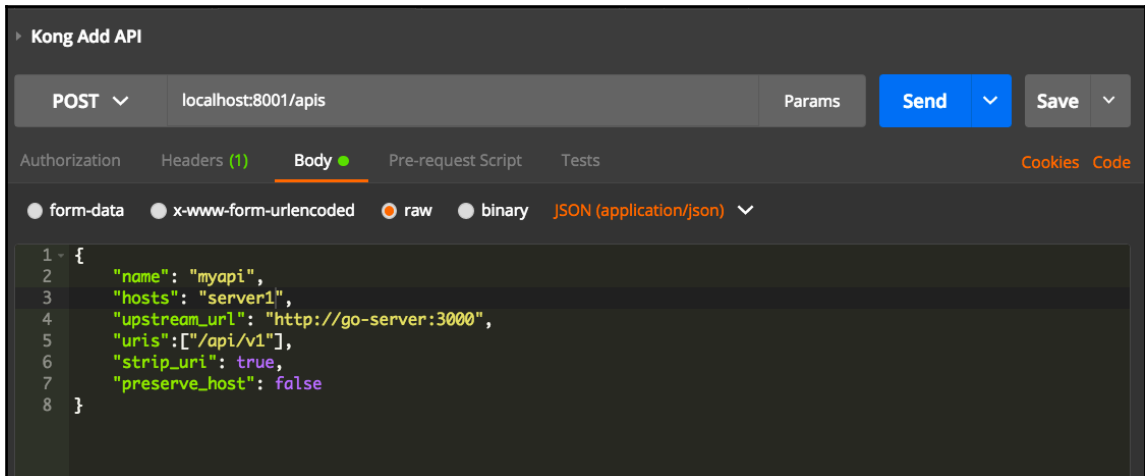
Kong Add API

POST

localhost:8001/apis

Params

Send

Save

Authorization Headers (1) Body Pre-request Script Tests

Cookies Code

form-data x-www-form-urlencoded raw binary JSON (application/json)

1 {
2 "name": "myapi",
3 "hosts": "server1",
4 "upstream_url": "http://go-server:3000",
5 "uris":["/api/v1"],
6 "strip_uri": true,
7 "preserve_host": false
8 }